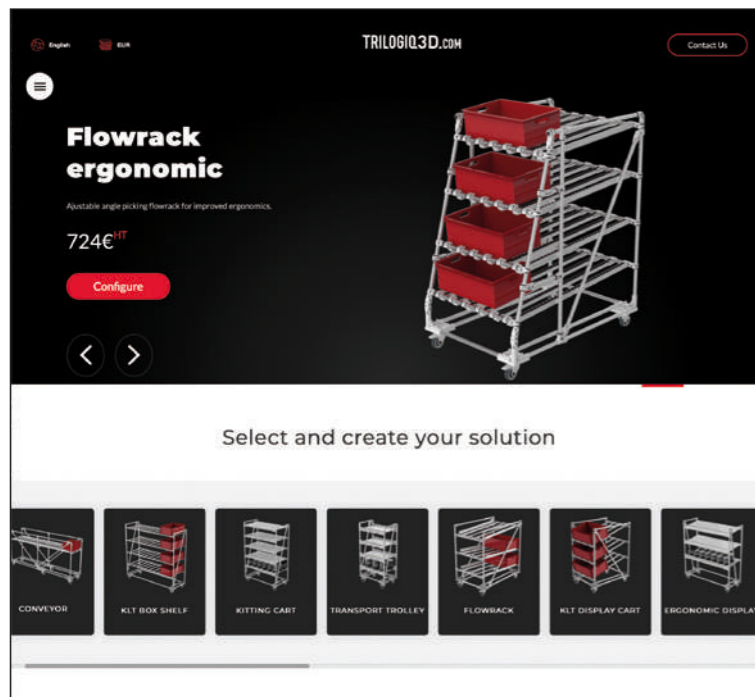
English EUR

TRILOGIQ3D.COM

Contact Us

Flowrack ergonomic

Ajustable angle picking flowrack for improved ergonomics.

724€$^{HT}$

Configure

Select and create your solution

CONVEYOR

KLT BOX SHELF

KITTING CART

TRANSPORT TROLLEY

FLOWRACK

KLT DISPLAY CART

ERGONOMIC DISPLA